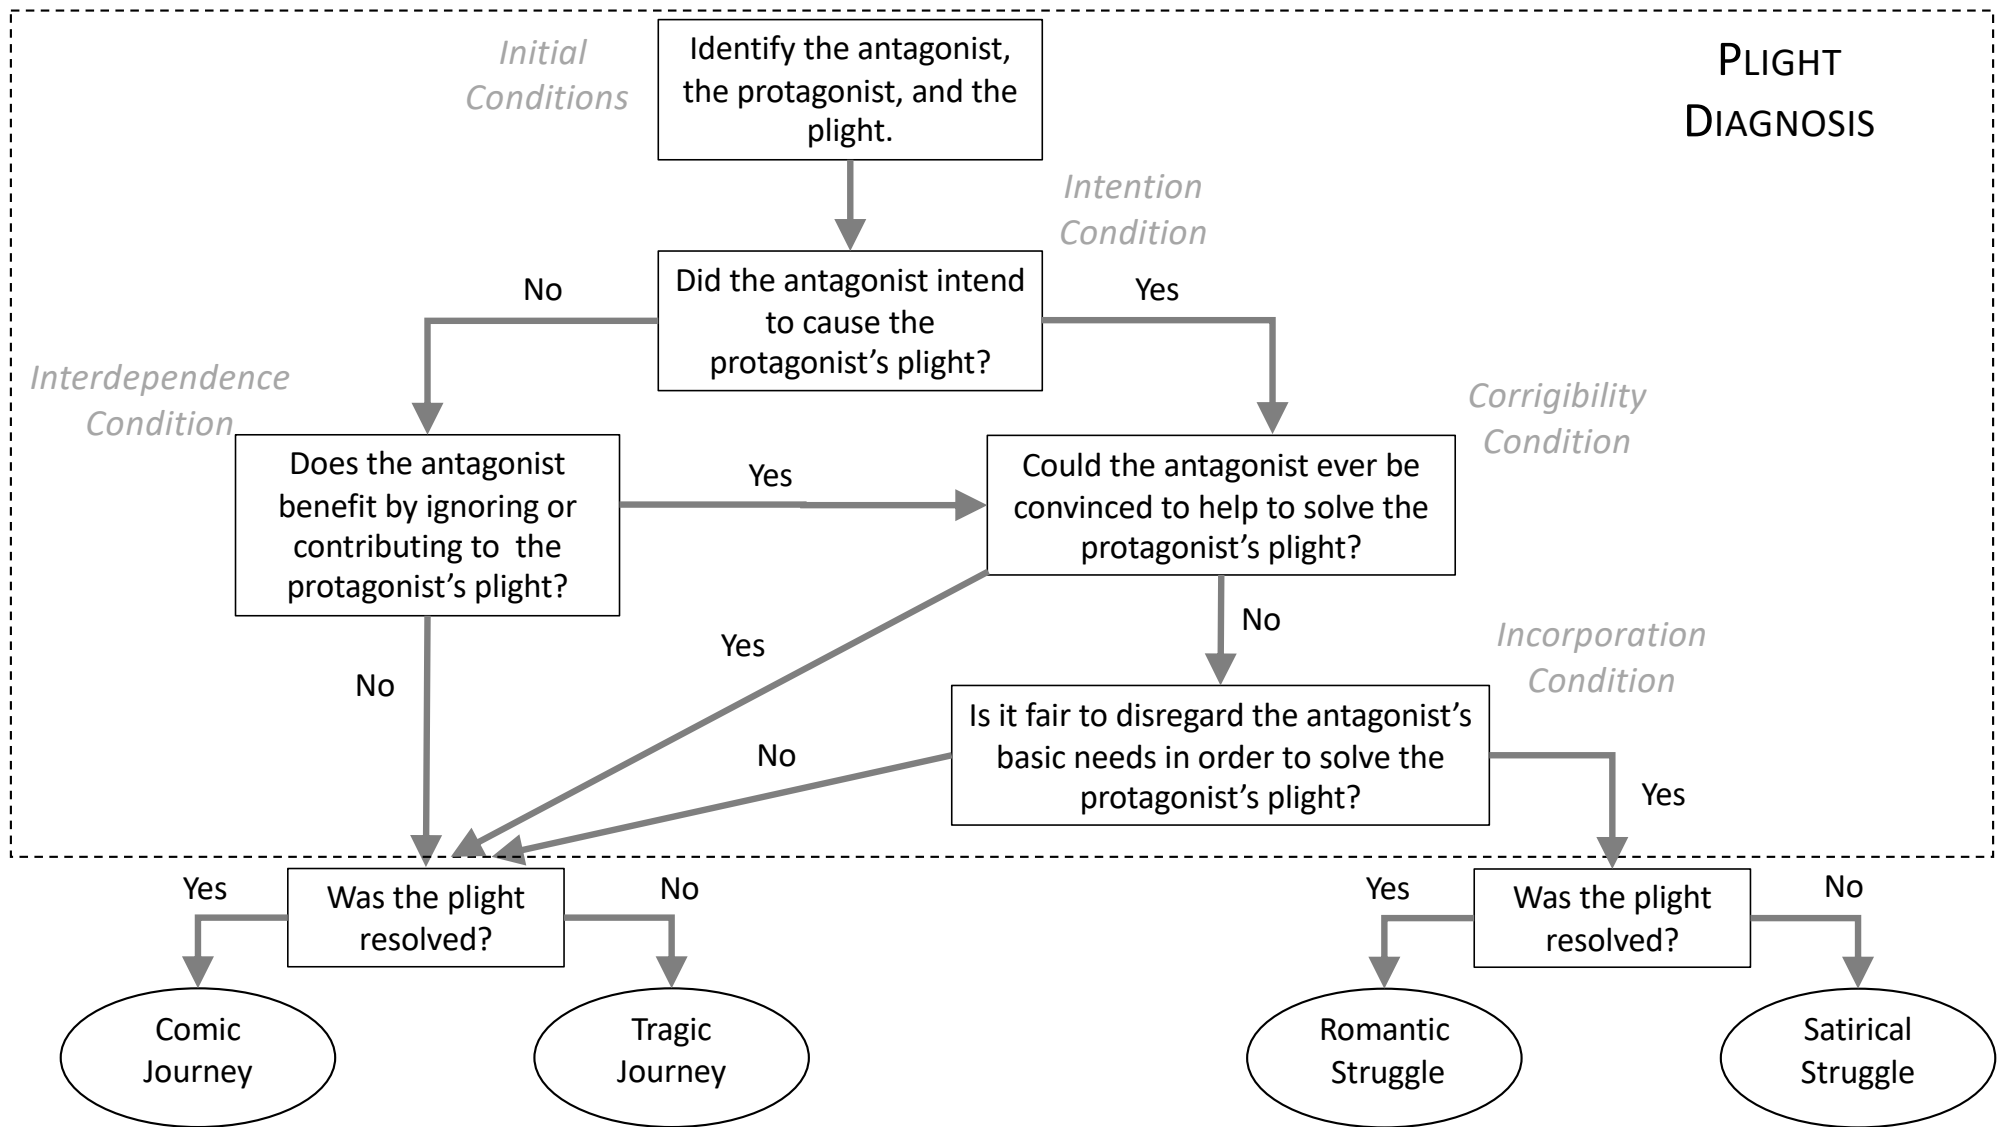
Initial Conditions

Identify the antagonist, the protagonist, and the plight.

PLIGHT DIAGNOSIS

Intention Condition

No

Did the antagonist intend to cause the protagonist's plight?

Yes

Interdependence Condition

Corrigibility Condition

Does the antagonist benefit by ignoring or contributing to the protagonist's plight?

Yes

Could the antagonist ever be convinced to help to solve the protagonist's plight?

No

Yes

Incorporation Condition

No

Is it fair to disregard the antagonist's basic needs in order to solve the protagonist's plight?

No

Yes

Yes

Was the plight resolved?

No

Yes

Was the plight resolved?

No

Comic Journey

Tragic Journey

Romantic Struggle

Satirical Struggle